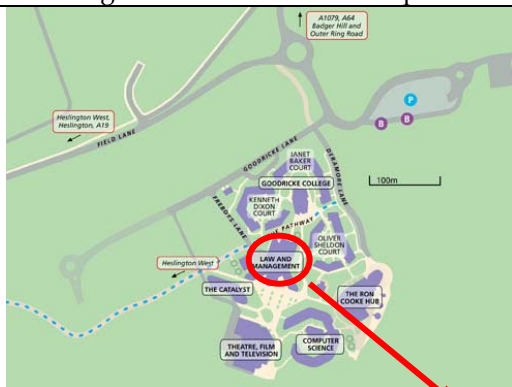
A1079, A64
Badger Hill and
Outer Ring Road

Heslington West,
Heslington, A19

FIELD LANE

P

B B

GOODRICKE LANE

DEramore LANE

JANET BAKER COURT

GOODRICKE COLLEGE

100m

KENNETH DIXON COURT

FREBOYS LANE

THE PATHWAY

OLIVER SHELDON COURT

Heslington West

LAW AND MANAGEMENT

THE CATALYST

THE RON COOKE HUB

THEATRE, FILM AND TELEVISION

COMPUTER SCIENCE